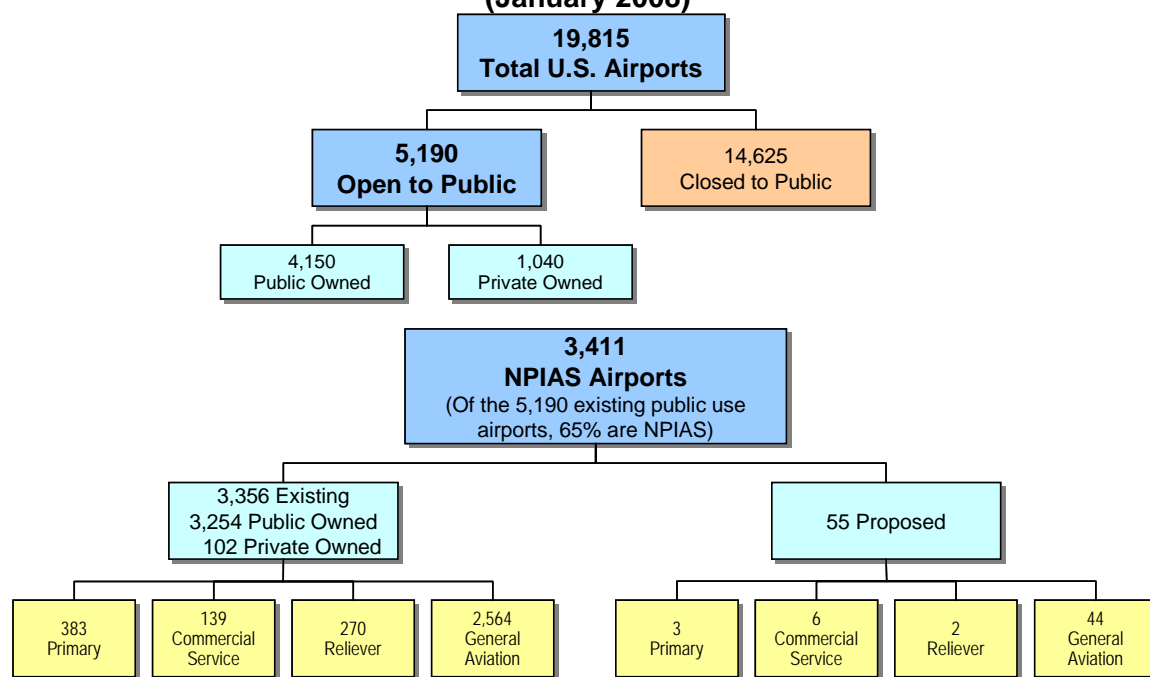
(January 2008)

19,815
Total U.S. Airports

5,190
Open to Public

14,625
Closed to Public

4,150
Public Owned

1,040
Private Owned

3,411
NPIAS Airports
(Of the 5,190 existing public use airports, 65% are NPIAS)

3,356 Existing
3,254 Public Owned
102 Private Owned

55 Proposed

383
Primary

139
Commercial Service

270
Reliever

2,564
General Aviation

3
Primary

6
Commercial Service

2
Reliever

44
General Aviation